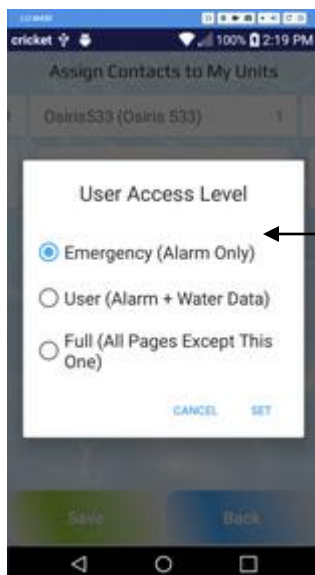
cricket

100% 2:19 PM

Assign Contacts to My Units

Osiris533 (Osiris 533)

1

User Access Level

Emergency (Alarm Only)

User (Alarm + Water Data)

Full (All Pages Except This One)

CANCEL

SET

Save

Back